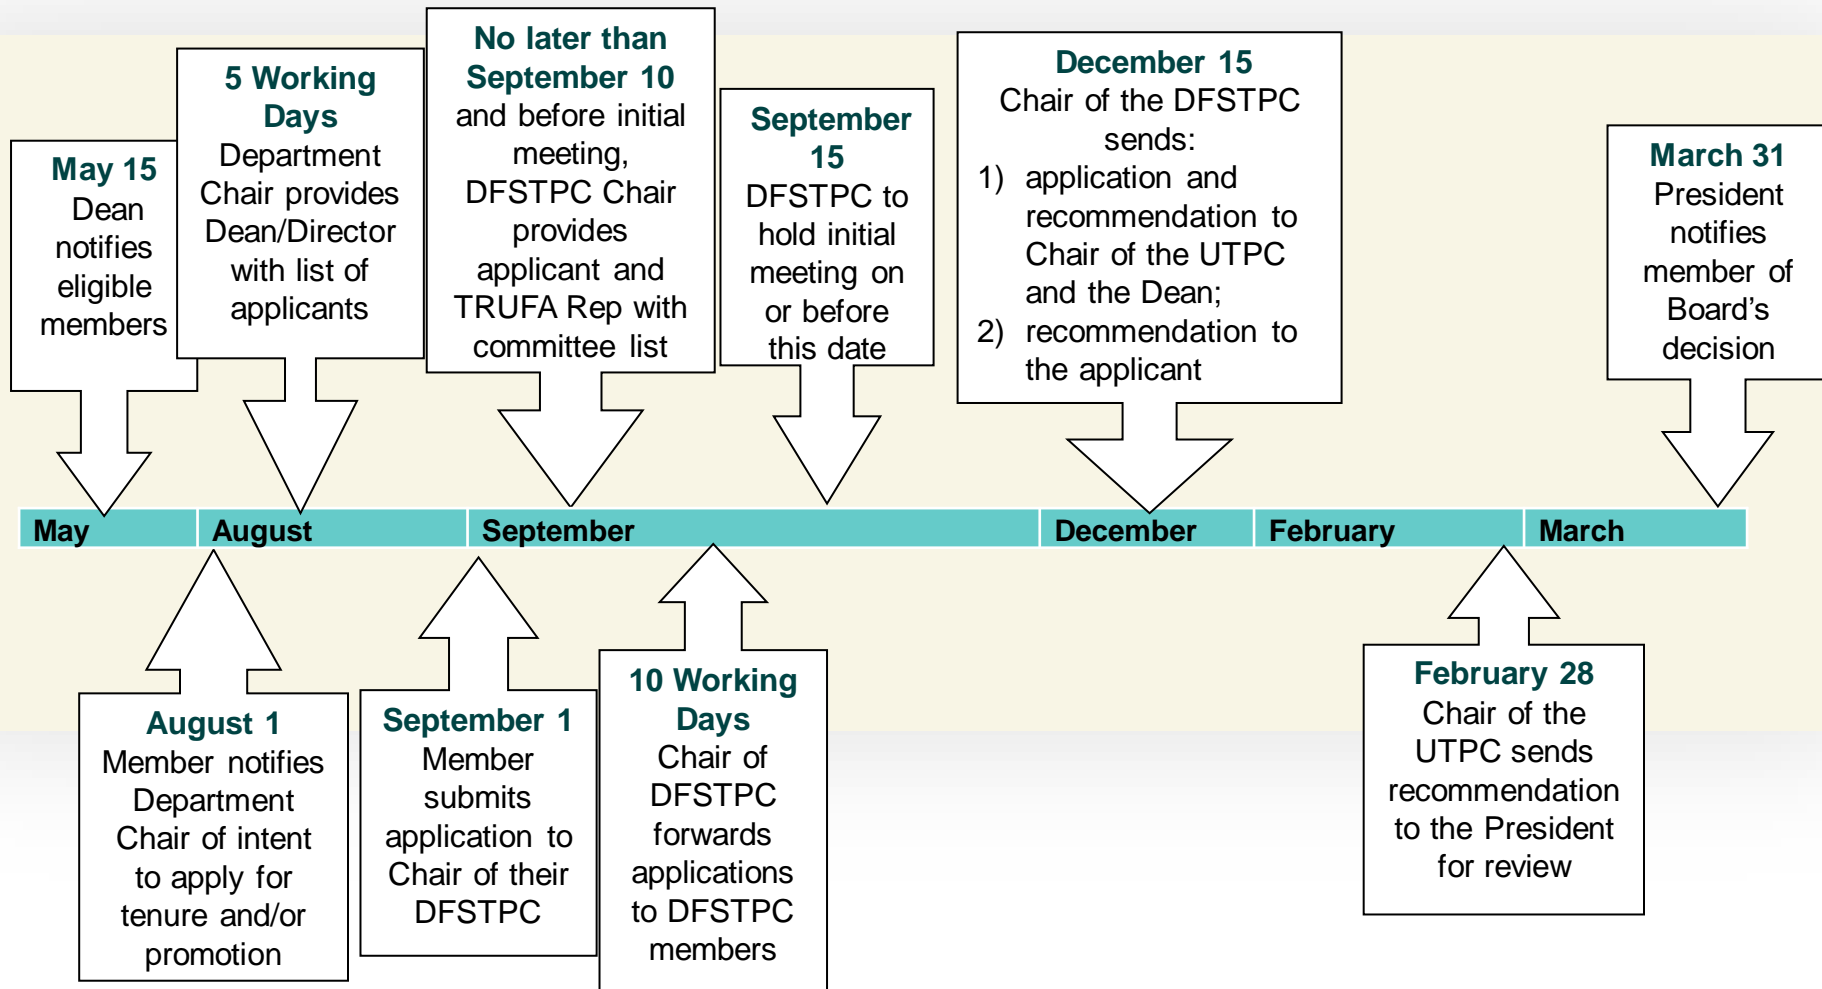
May 15
Dean notifies eligible members

5 Working Days
Department Chair provides Dean/Director with list of applicants

No later than September 10
and before initial meeting, DFSTPC Chair provides applicant and TRUFA Rep with committee list

September 15
DFSTPC to hold initial meeting on or before this date

December 15
Chair of the DFSTPC sends:
1) application and recommendation to Chair of the UTPC and the Dean;
2) recommendation to the applicant

March 31
President notifies member of Board's decision

May

August

September

December

February

March

August 1
Member notifies Department Chair of intent to apply for tenure and/or promotion

September 1
Member submits application to Chair of their DFSTPC

10 Working Days
Chair of DFSTPC forwards applications to DFSTPC members

February 28
Chair of the UTPC sends recommendation to the President for review